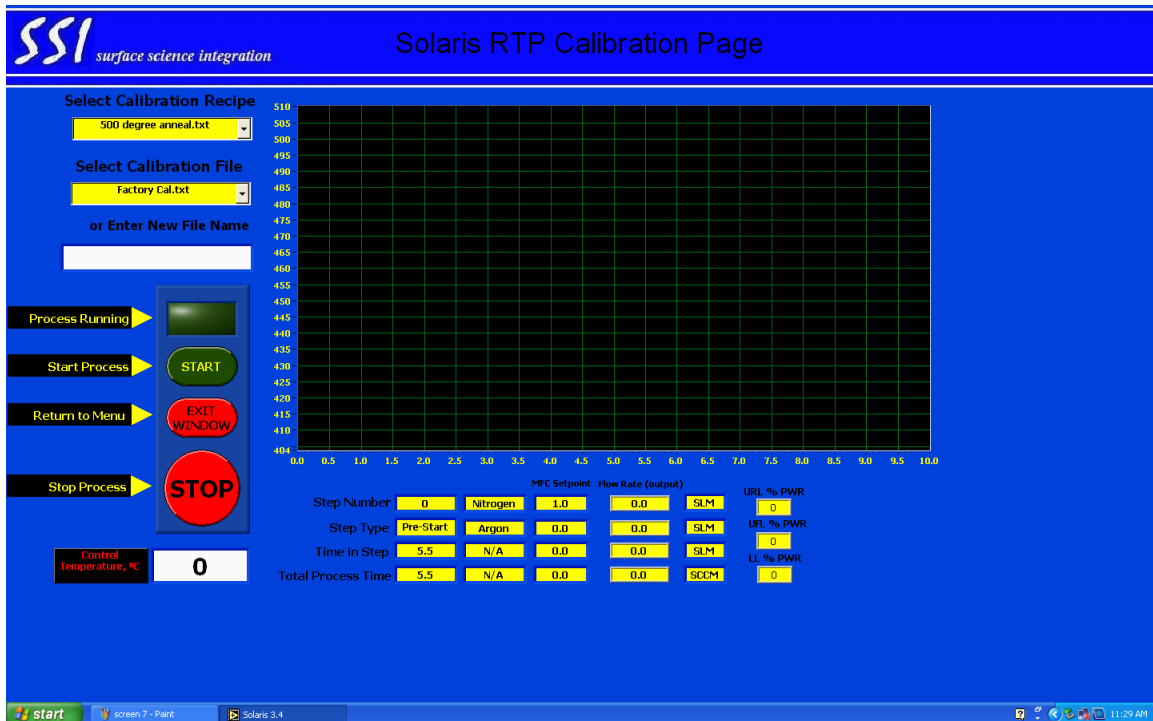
SSI surface science integration

Solaris RTP Calibration Page

Select Calibration Recipe

500 degree anneal.txt

Select Calibration File

Factory Cal.txt

or Enter New File Name

Process Running

Start Process

START

Return to Menu

EXIT WINDOW

Stop Process

STOP

Control Temperature, ºC

0

510
505
500
495
490
485
480
475
470
465
460
455
450
445
440
435
430
425
420
415
410
404

0.0 0.5 1.0 1.5 2.0 2.5 3.0 3.5 4.0 4.5 5.0 5.5 6.0 6.5 7.0 7.5 8.0 8.5 9.0 9.5 10.0

| | | | MFC Setpoint | Flow Rate (output) | |
|---|---|---|---|---|---|
| Step Number | 0 | Nitrogen | 1.0 | 0.0 | SLM |
| Step Type | Pre-Start | Argon | 0.0 | 0.0 | SLM |
| Time in Step | 5.5 | N/A | 0.0 | 0.0 | SLM |
| Total Process Time | 5.5 | N/A | 0.0 | 0.0 | SCCM |

URL % PWR
0
UFL % PWR
0
LL % PWR
0

start
screen 7 - Paint
Solaris 3.4
11:29 AM